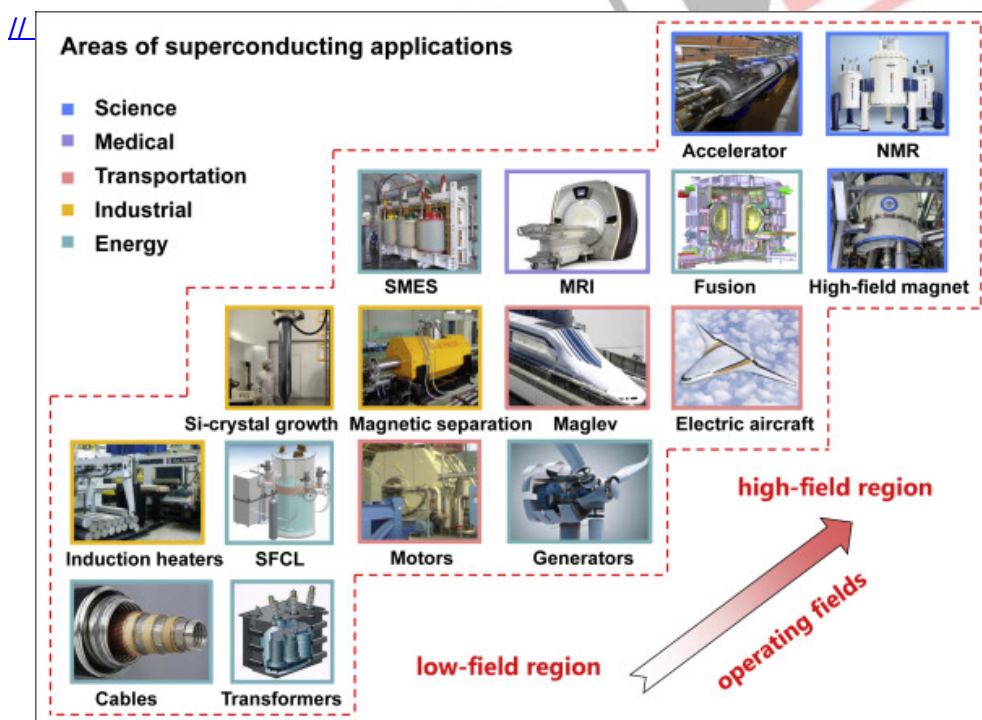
//

Areas of superconducting applications

Science
Medical
Transportation
Industrial
Energy

Accelerator
NMR
SMES
MRI
Fusion
High-field magnet
Si-crystal growth
Magnetic separation
Maglev
Electric aircraft
Induction heaters
SFCL
Motors
Generators
Cables
Transformers

high-field region
operating fields
low-field region